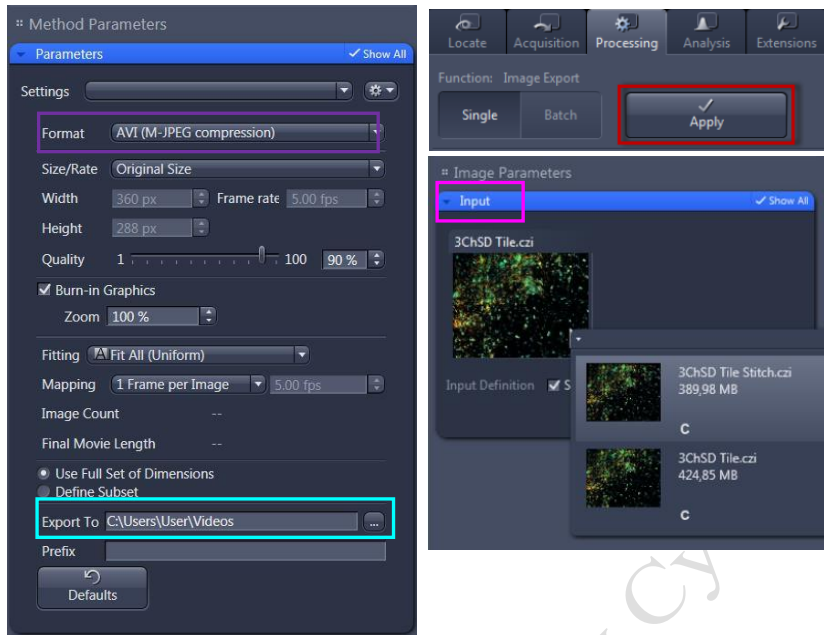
Method Parameters

Parameters ✓ Show All

Settings

Format AVI (M-JPEG compression)

Size/Rate Original Size

Width 360 px Frame rate 5.00 fps

Height 288 px

Quality 1 100 90 %

☑ Burn-in Graphics

Zoom 100 %

Fitting Fit All (Uniform)

Mapping 1 Frame per Image 5.00 fps

Image Count --

Final Movie Length --

Use Full Set of Dimensions

Define Subset

Export To C:\Users\User\Videos ...

Prefix

Defaults

Locate Acquisition Processing Analysis Extensions

Function: Image Export

Single Batch

Apply

Image Parameters

Input ✓ Show All

3ChSD Tile.czi

Input Definition ☑ S

3ChSD Tile Stitch.czi
389,98 MB
C

3ChSD Tile.czi
424,85 MB
C